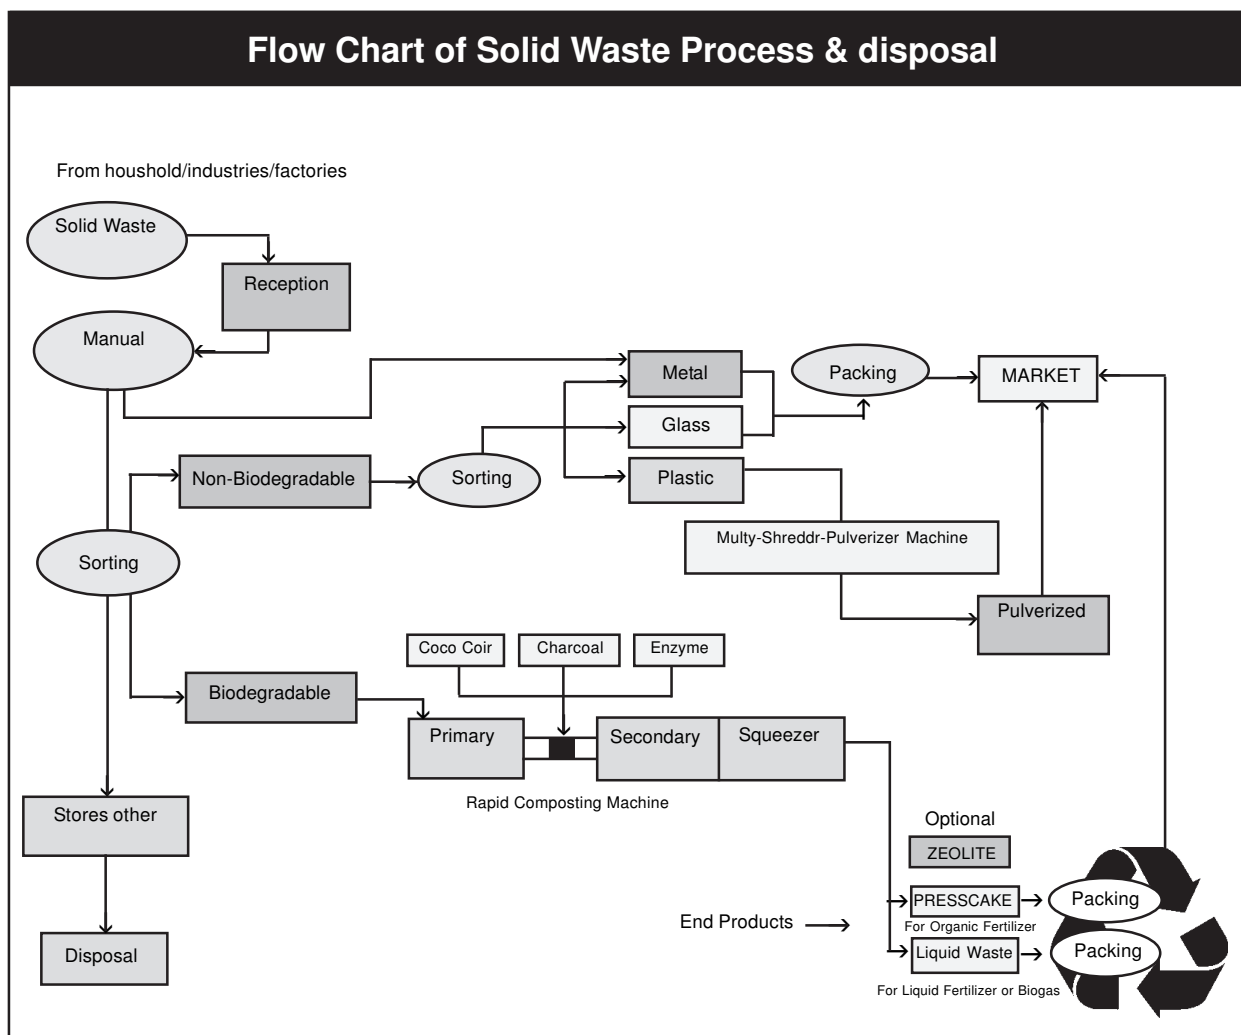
Flow Chart of Solid Waste Process & disposal

From houshold/industries/factories

Solid Waste

Reception

Manual

Metal

Packing

MARKET

Glass

Non-Biodegradable

Sorting

Plastic

Multy-Shreddr-Pulverizer Machine

Sorting

Pulverized

Coco Coir

Charcoal

Enzyme

Biodegradable

Primary

Secondary

Squeezer

Rapid Composting Machine

Stores other

Optional

ZEOLITE

PRESSCAKE

Packing

For Organic Fertilizer

End Products

Liquid Waste

Packing

For Liquid Fertilizer or Biogas

Disposal